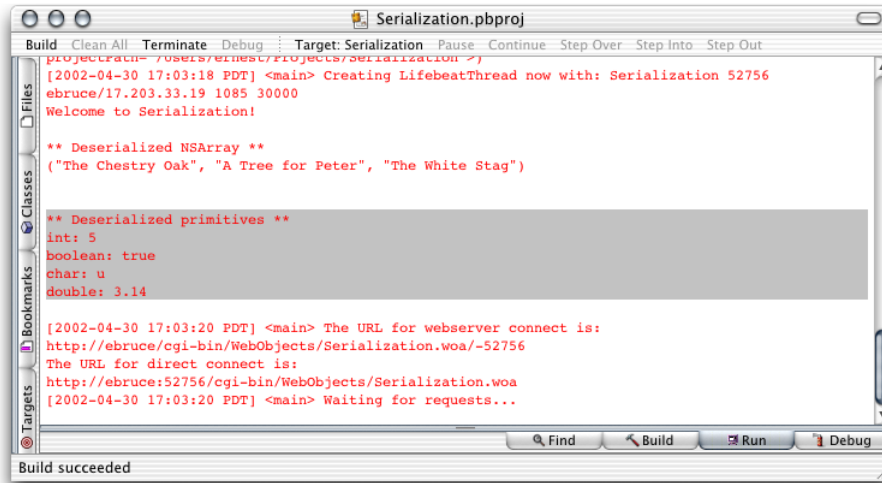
Serialization.pbproj

Build Clean All Terminate Debug Target: Serialization Pause Continue Step Over Step Into Step Out

Files
Classes
Bookmarks
Targets

projectPath= /Users/ernest/Projects/Serialization >)
[2002-04-30 17:03:18 PDT] <main> Creating LifebeatThread now with: Serialization 52756 ebruce/17.203.33.19 1085 30000
Welcome to Serialization!

** Deserialized NSArray **
("The Chestry Oak", "A Tree for Peter", "The White Stag")

** Deserialized primitives **
int: 5
boolean: true
char: u
double: 3.14

[2002-04-30 17:03:20 PDT] <main> The URL for webserver connect is:
http://ebruce/cgi-bin/WebObjects/Serialization.woa/-52756
The URL for direct connect is:
http://ebruce:52756/cgi-bin/WebObjects/Serialization.woa
[2002-04-30 17:03:20 PDT] <main> Waiting for requests...

Find Build Run Debug

Build succeeded